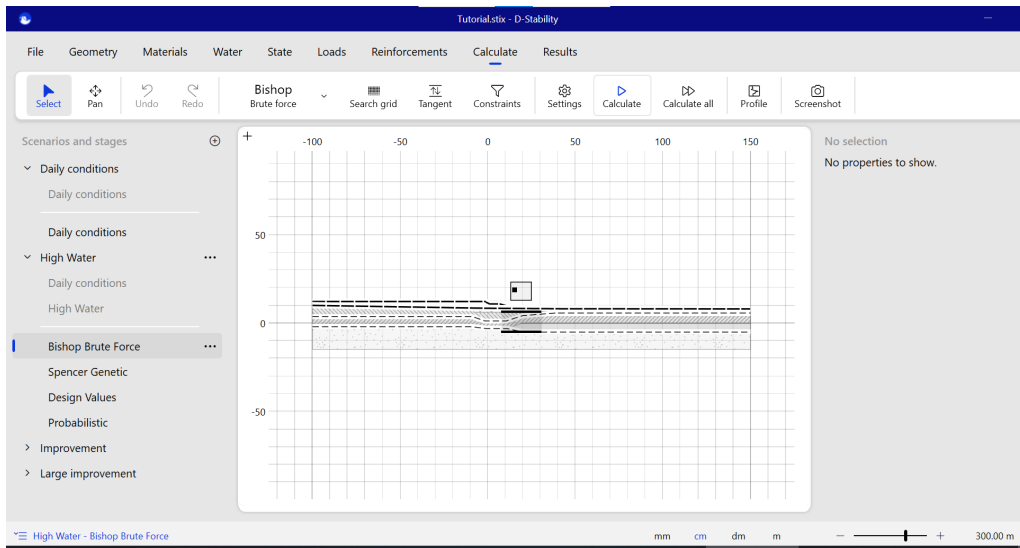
Tutorial.stix - D-Stability

File Geometry Materials Water State Loads Reinforcements Calculate Results

Select Pan Undo Redo Bishop Brute force Search grid Tangent Constraints Settings Calculate Calculate all Profile Screenshot

Scenarios and stages

Daily conditions
Daily conditions
Daily conditions
High Water
Daily conditions
High Water
Bishop Brute Force
Spencer Genetic
Design Values
Probabilistic
Improvement
Large improvement

-100 -50 0 50 100 150

50

0

-50

No selection
No properties to show.

High Water - Bishop Brute Force

mm cm dm m

300.00 m